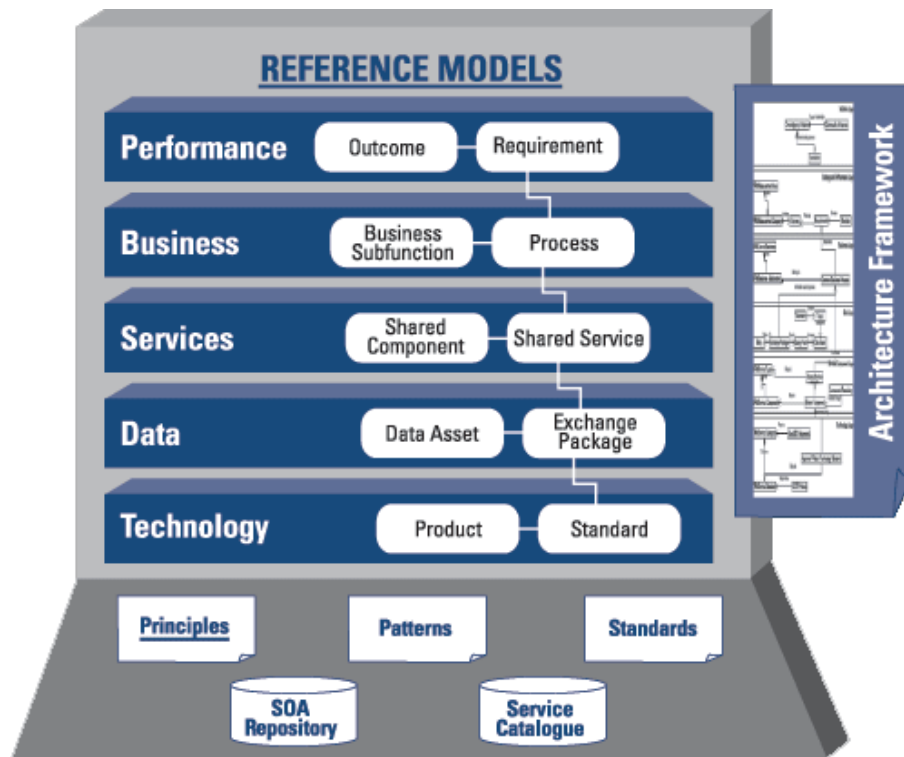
REFERENCE MODELS

Performance
Outcome
Requirement

Business
Business Subfunction
Process

Services
Shared Component
Shared Service

Data
Data Asset
Exchange Package

Technology
Product
Standard

Architecture Framework

Principles
Patterns
Standards

SOA Repository
Service Catalogue